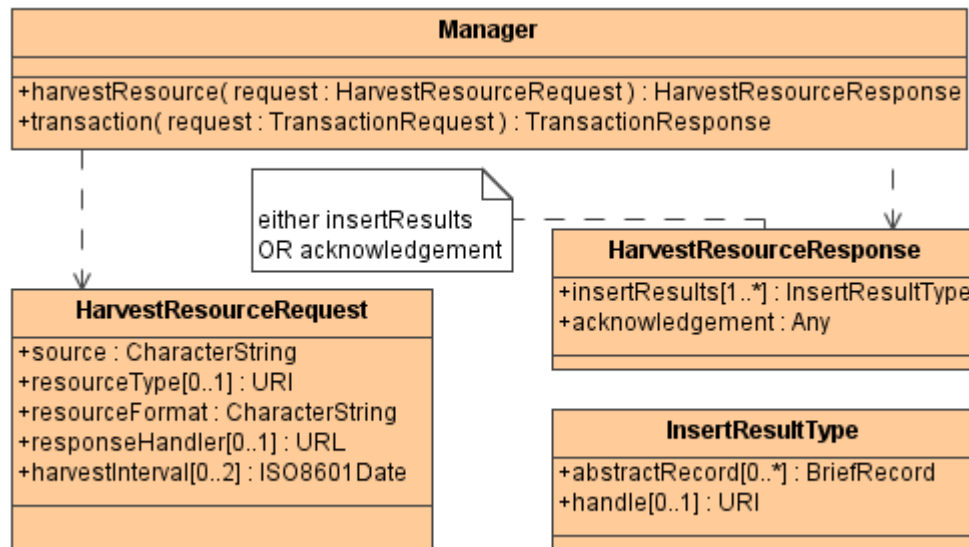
Manager

+harvestResource( request : HarvestResourceRequest ) : HarvestResourceResponse
+transaction( request : TransactionRequest ) : TransactionResponse

either insertResults
OR acknowledgement

HarvestResourceResponse

+insertResults[1..*] : InsertResultType
+acknowledgement : Any

HarvestResourceRequest

+source : CharacterString
+resourceType[0..1] : URI
+resourceFormat : CharacterString
+responseHandler[0..1] : URL
+harvestInterval[0..2] : ISO8601Date

InsertResultType

+abstractRecord[0..*] : BriefRecord
+handle[0..1] : URI